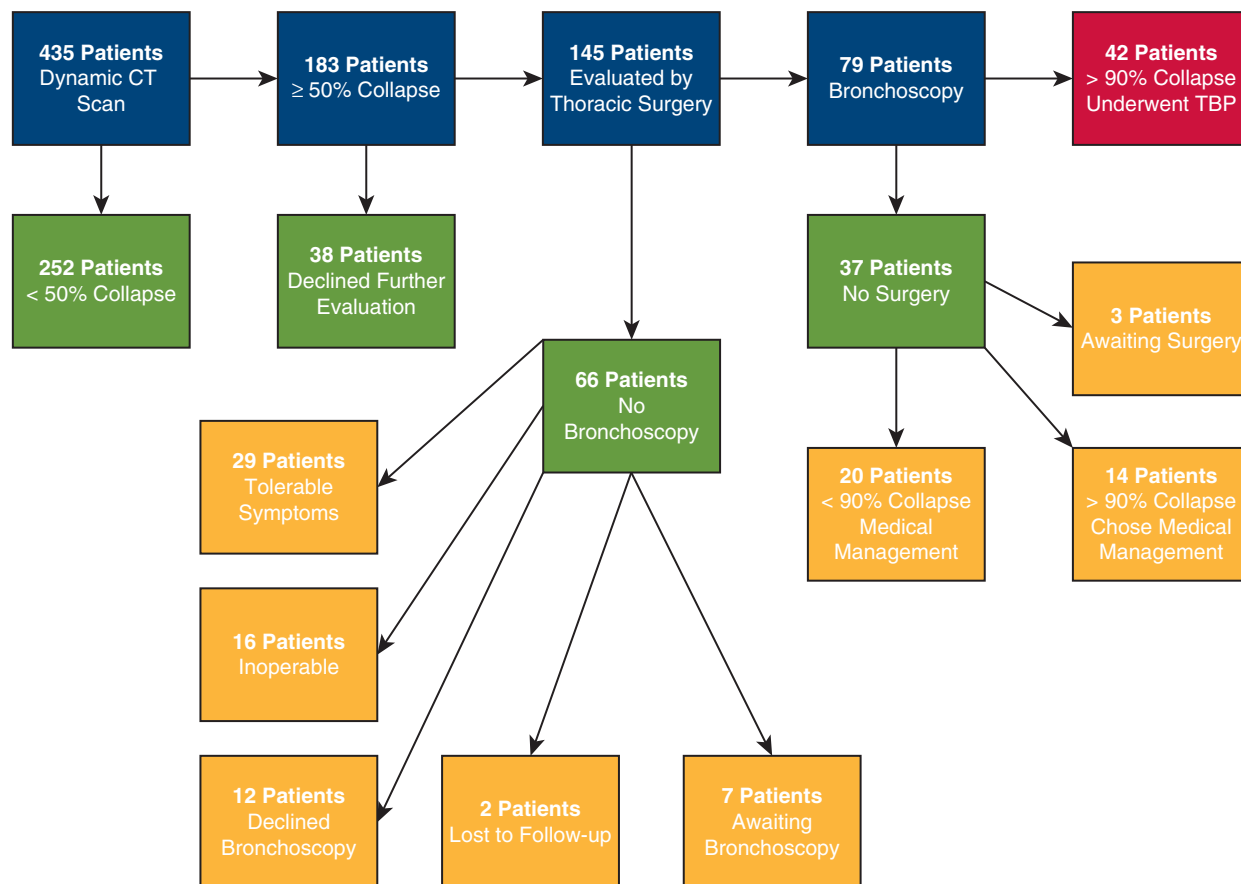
435 Patients
Dynamic CT Scan

183 Patients
$\geq$ 50% Collapse

145 Patients
Evaluated by Thoracic Surgery

79 Patients
Bronchoscopy

42 Patients
> 90% Collapse
Underwent TBP

252 Patients
< 50% Collapse

38 Patients
Declined Further Evaluation

37 Patients
No Surgery

3 Patients
Awaiting Surgery

66 Patients
No Bronchoscopy

29 Patients
Tolerable Symptoms

20 Patients
< 90% Collapse
Medical Management

14 Patients
> 90% Collapse
Chose Medical Management

16 Patients
Inoperable

12 Patients
Declined Bronchoscopy

2 Patients
Lost to Follow-up

7 Patients
Awaiting Bronchoscopy